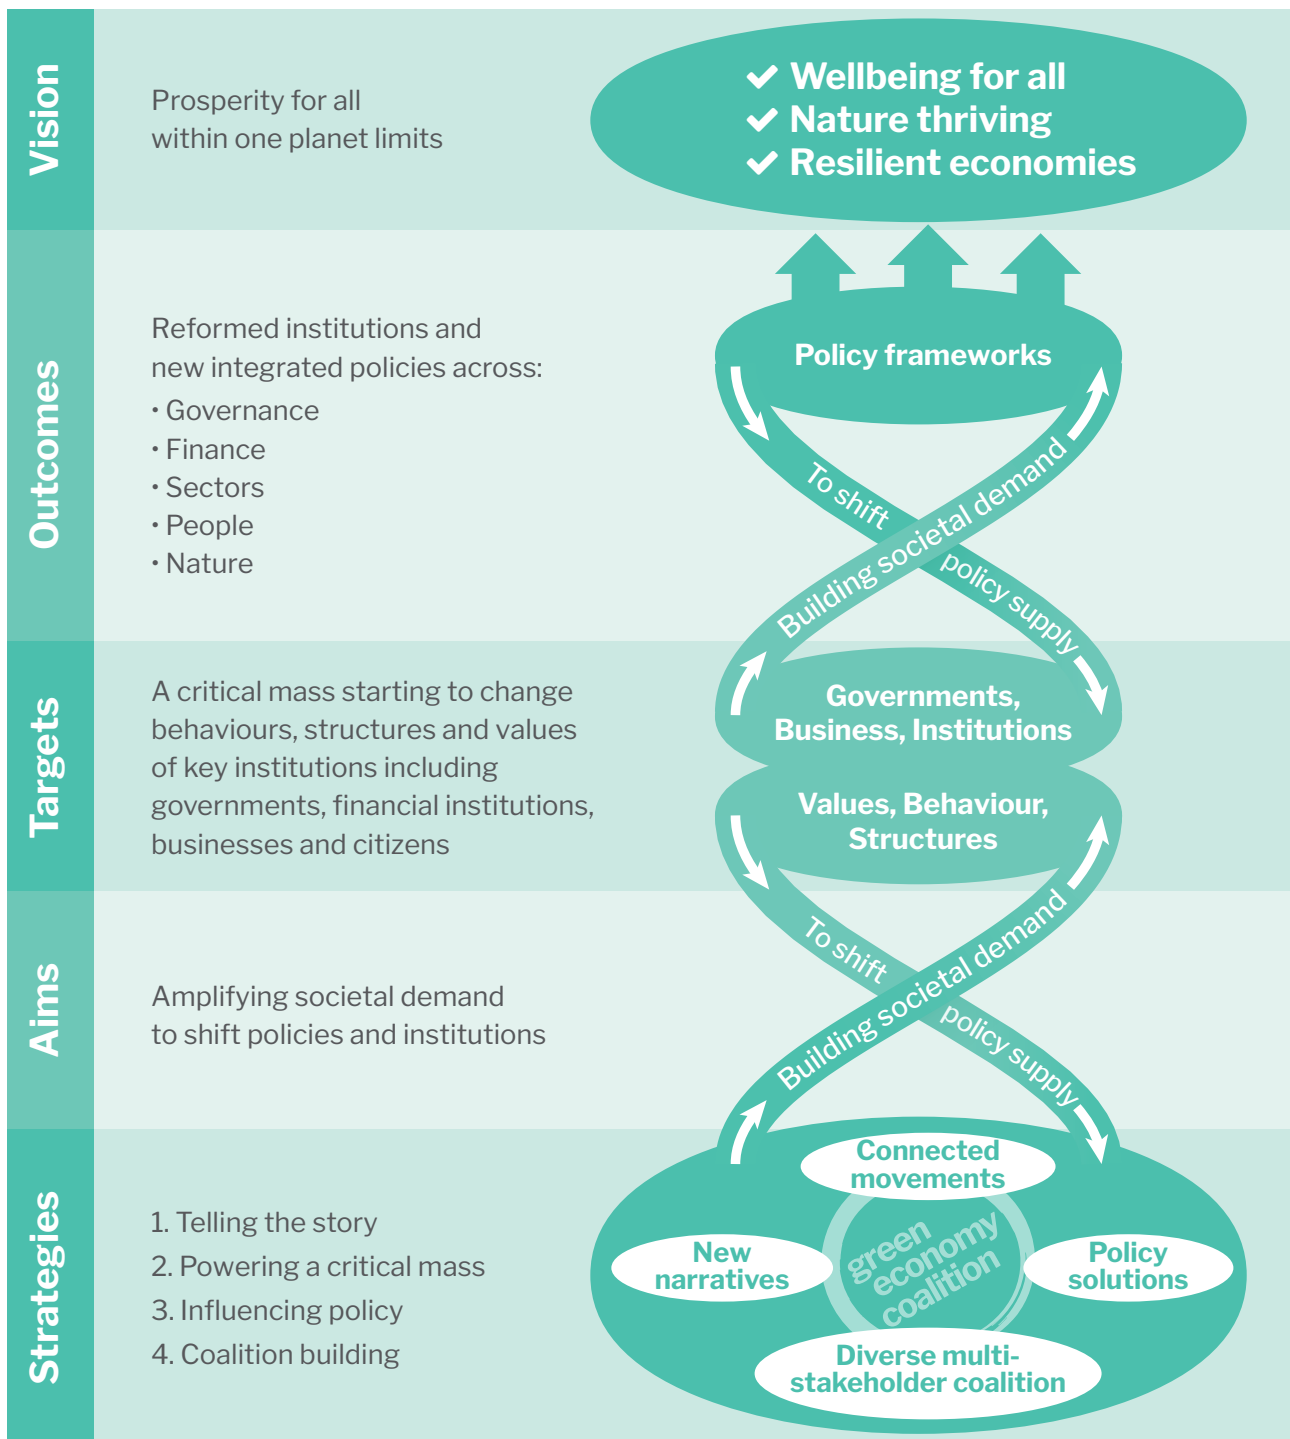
Vision

Prosperity for all within one planet limits

✔ Wellbeing for all
✔ Nature thriving
✔ Resilient economies

Outcomes

Reformed institutions and new integrated policies across:
• Governance
• Finance
• Sectors
• People
• Nature

Policy frameworks

To shift policy supply

Building societal demand

Targets

A critical mass starting to change behaviours, structures and values of key institutions including governments, financial institutions, businesses and citizens

Governments, Business, Institutions

Values, Behaviour, Structures

Aims

Amplifying societal demand to shift policies and institutions

To shift policy supply

Building societal demand

Strategies

1. Telling the story
2. Powering a critical mass
3. Influencing policy
4. Coalition building

Connected movements

New narratives

green economy coalition

Policy solutions

Diverse multi-stakeholder coalition